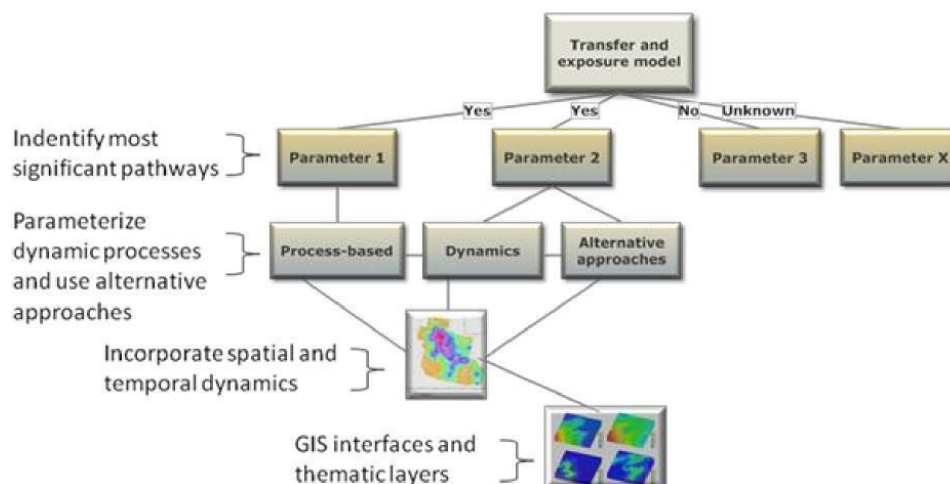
Transfer and exposure model

Yes
Yes
No
Unknown

Indentify most significant pathways

Parameter 1
Parameter 2
Parameter 3
Parameter X

Parameterize dynamic processes and use alternative approaches

Process-based
Dynamics
Alternative approaches

Incorporate spatial and temporal dynamics

GIS interfaces and thematic layers